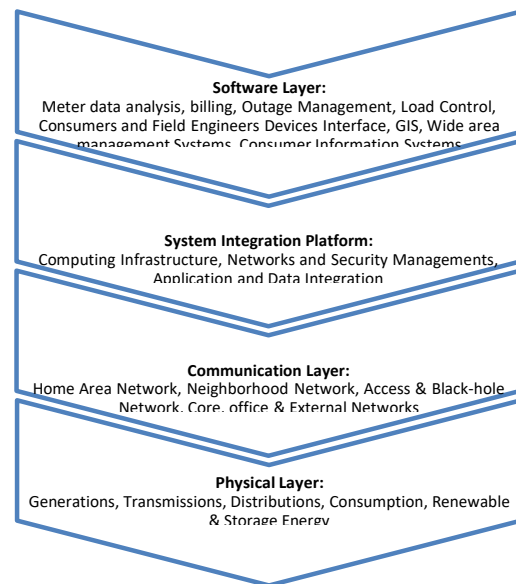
Software Layer:
Meter data analysis, billing, Outage Management, Load Control, Consumers and Field Engineers Devices Interface, GIS, Wide area management Systems, Consumer Information Systems

System Integration Platform:
Computing Infrastructure, Networks and Security Managements, Application and Data Integration

Communication Layer:
Home Area Network, Neighborhood Network, Access & Black-hole Network, Core, office & External Networks

Physical Layer:
Generations, Transmissions, Distributions, Consumption, Renewable & Storage Energy